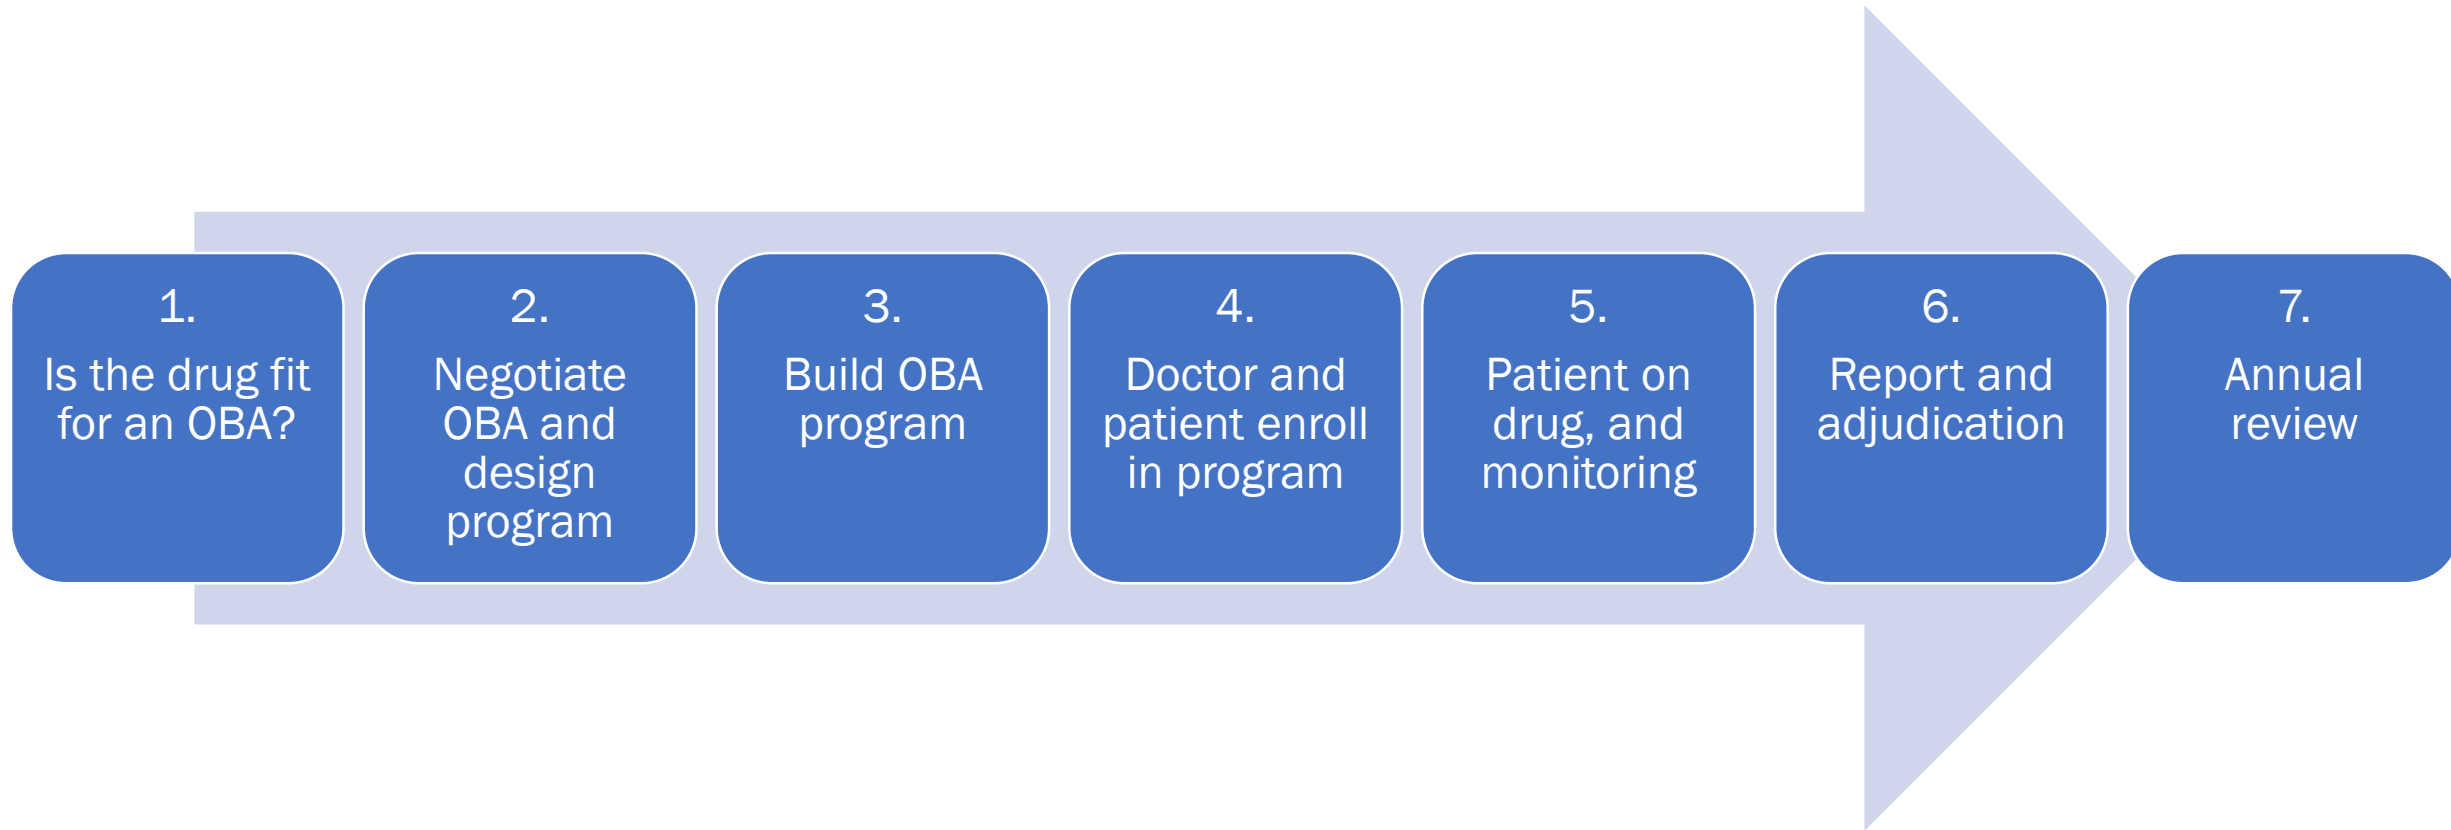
1.
Is the drug fit for an OBA?

2.
Negotiate OBA and design program

3.
Build OBA program

4.
Doctor and patient enroll in program

5.
Patient on drug, and monitoring

6.
Report and adjudication

7.
Annual review